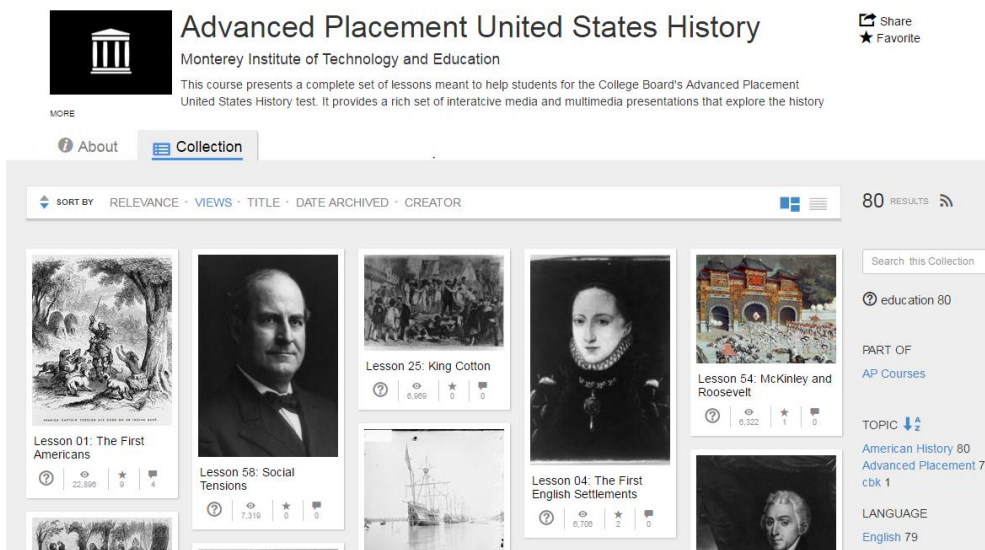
Advanced Placement United States History

Monterey Institute of Technology and Education

This course presents a complete set of lessons meant to help students for the College Board's Advanced Placement United States History test. It provides a rich set of interatcive media and multimedia presentations that explore the history

MORE

Share
Favorite

About
Collection

SORT BY RELEVANCE · VIEWS · TITLE · DATE ARCHIVED · CREATOR

80 RESULTS

Lesson 01: The First Americans
22,896 | 9 | 4

Lesson 58: Social Tensions
7,319 | 0 | 0

Lesson 25: King Cotton
6,969 | 0 | 0

Lesson 04: The First English Settlements
6,706 | 2 | 0

Lesson 54: McKinley and Roosevelt
6,322 | 1 | 0

Search this Collection

education 80

PART OF
AP Courses

TOPIC
American History 80
Advanced Placement 7
cbk 1

LANGUAGE
English 79